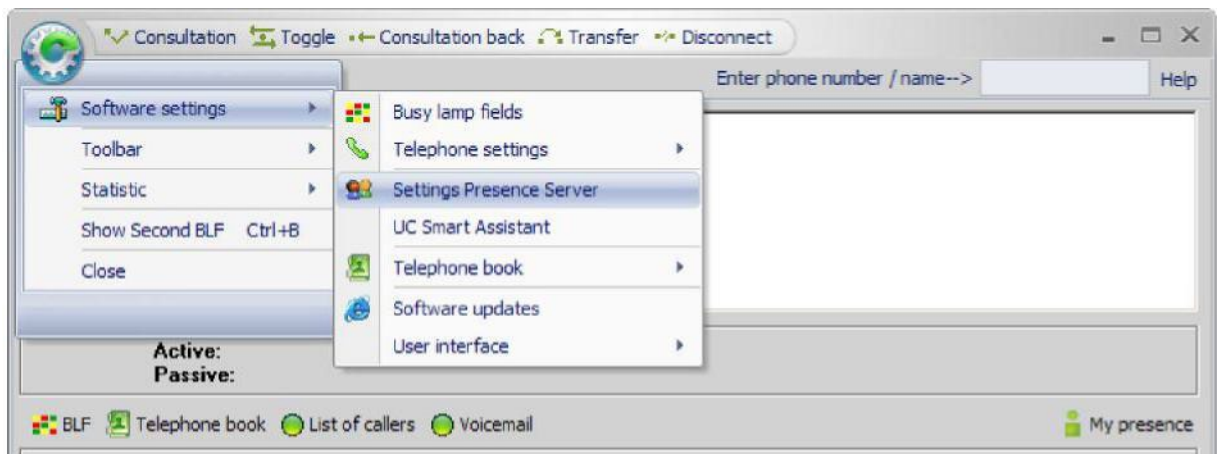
Consultation Toggle Consultation back Transfer Disconnect

Enter phone number / name--> Help

Software settings
Toolbar
Statistic
Show Second BLF Ctrl+B
Close

Busy lamp fields
Telephone settings
Settings Presence Server
UC Smart Assistant
Telephone book
Software updates
User interface

Active:
Passive:

BLF Telephone book List of callers Voicemail My presence